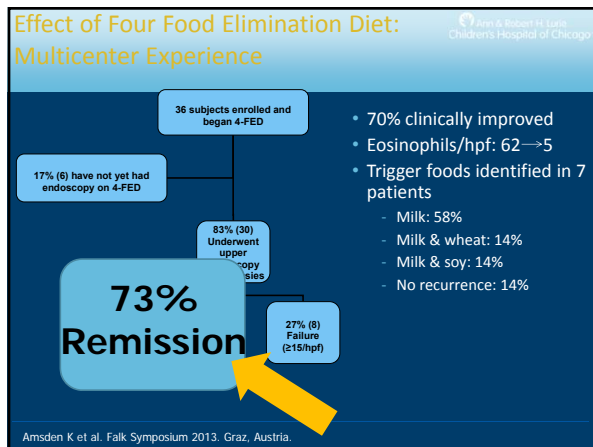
Effect of Four Food Elimination Diet: Multicenter Experience

Ann & Robert H. Lurie Children's Hospital of Chicago

36 subjects enrolled and began 4-FED

17% (6) have not yet had endoscopy on 4-FED

83% (30) Underwent upper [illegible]scopy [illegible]sies

73% Remission

27% (8) Failure (≥15/hpf)

• 70% clinically improved
• Eosinophils/hpf: 62→5
• Trigger foods identified in 7 patients
- Milk: 58%
- Milk & wheat: 14%
- Milk & soy: 14%
- No recurrence: 14%

Amsden K et al. Falk Symposium 2013. Graz, Austria.